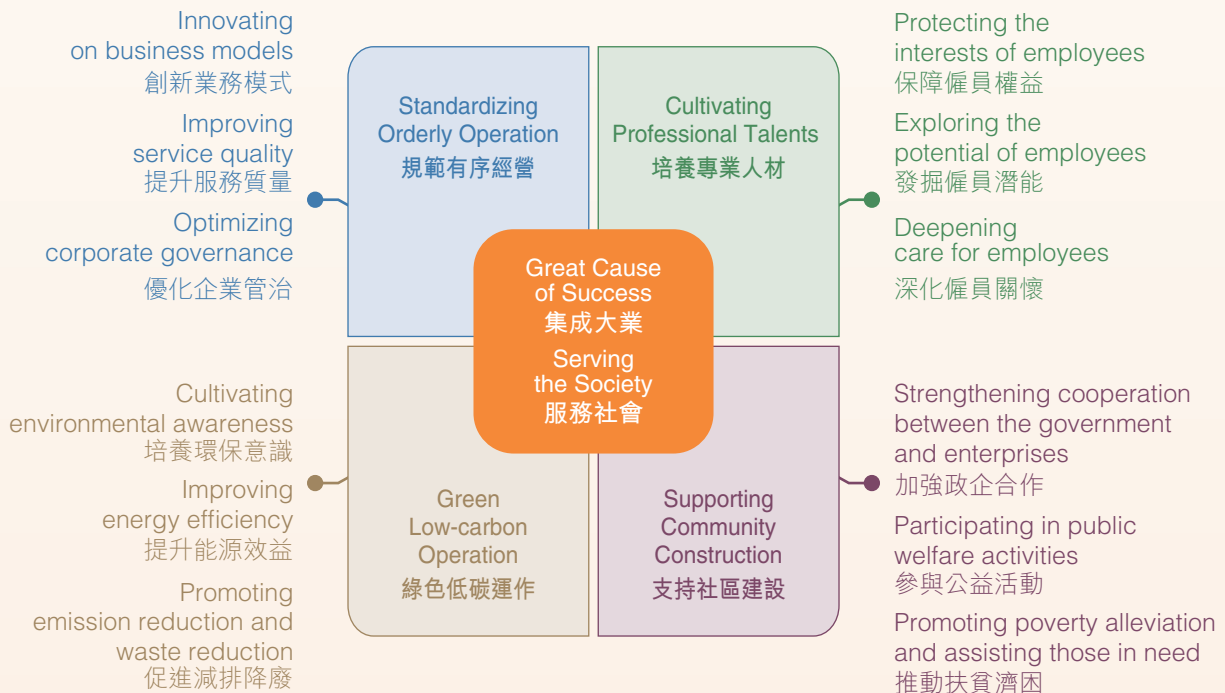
Innovating on business models
創新業務模式

Improving service quality
提升服務質量

Optimizing corporate governance
優化企業管治

Standardizing Orderly Operation
規範有序經營

Cultivating Professional Talents
培養專業人材

Protecting the interests of employees
保障僱員權益

Exploring the potential of employees
發掘僱員潛能

Deepening care for employees
深化僱員關懷

Great Cause of Success
集成大業

Serving the Society
服務社會

Cultivating environmental awareness
培養環保意識

Improving energy efficiency
提升能源效益

Promoting emission reduction and waste reduction
促進減排降廢

Green Low-carbon Operation
綠色低碳運作

Supporting Community Construction
支持社區建設

Strengthening cooperation between the government and enterprises
加強政企合作

Participating in public welfare activities
參與公益活動

Promoting poverty alleviation and assisting those in need
推動扶貧濟困